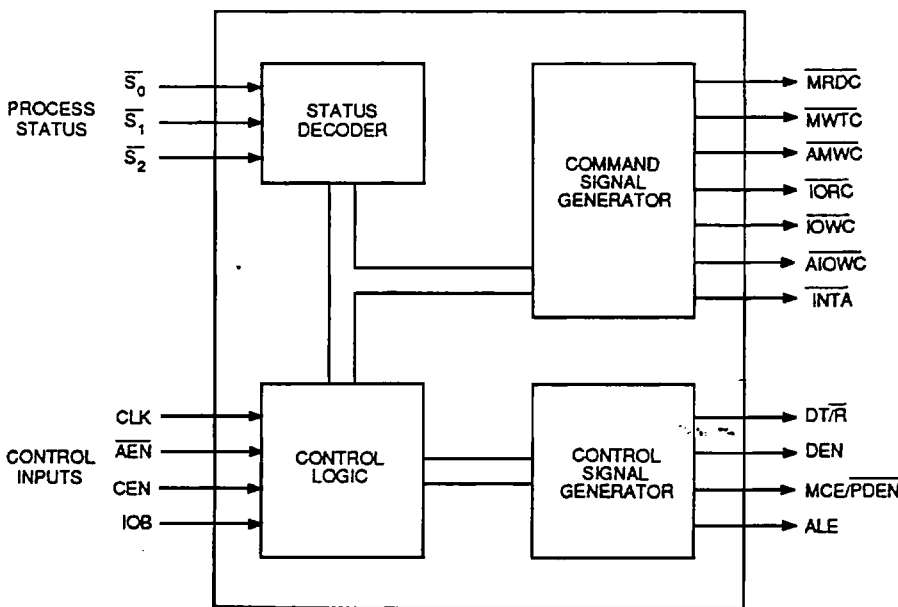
PROCESS STATUS

$\overline{S_0}$

$\overline{S_1}$

$\overline{S_2}$

STATUS DECODER

COMMAND SIGNAL GENERATOR

$\overline{MRDC}$

$\overline{MWTC}$

$\overline{AMWC}$

$\overline{IORC}$

$\overline{IOWC}$

$\overline{AIOWC}$

$\overline{INTA}$

CONTROL INPUTS

CLK

$\overline{AEN}$

CEN

IOB

CONTROL LOGIC

CONTROL SIGNAL GENERATOR

DT/$\overline{R}$

DEN

MCE/$\overline{PDEN}$

ALE